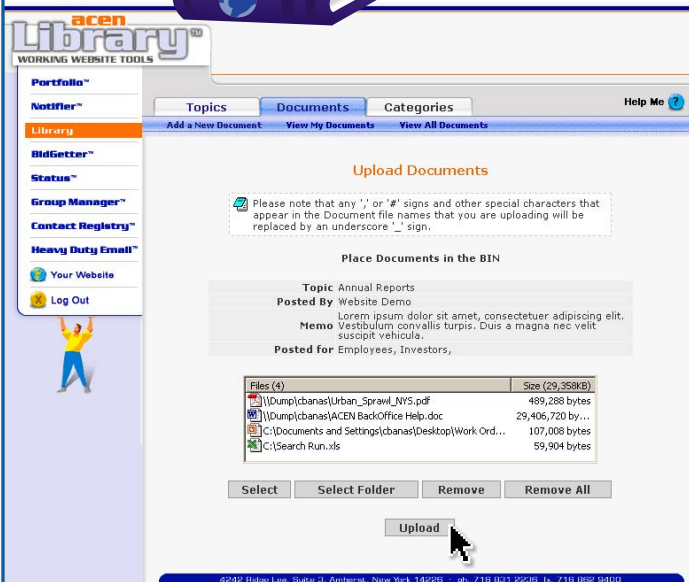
acen
Library™
WORKING WEBSITE TOOLS

Portfolio™
Notifier™
Library
BidGetter™
Status™
Group Manager™
Contact Registry™
Heavy Duty Email™
Your Website
Log Out

Topics
Documents
Categories
Help Me ?

Add a New Document
View My Documents
View All Documents

Upload Documents

Please note that any ',' or '#' signs and other special characters that appear in the Document file names that you are uploading will be replaced by an underscore '_' sign.

Place Documents in the BIN

| | |
|---|---|
| Topic | Annual Reports |
| Posted By | Website Demo |
| Memo | Lorem ipsum dolor sit amet, consectetuer adipiscing elit. Vestibulum convallis turpis. Duis a magna nec velit suscipit vehicula. |
| Posted for | Employees, Investors, |

| Files (4) | Size (29,358KB) |
|---|---|
| \\Dump\cbanas\Urban_Sprawl_NYS.pdf | 489,288 bytes |
| \\Dump\cbanas\ACEN BackOffice Help.doc | 29,406,720 by... |
| C:\Documents and Settings\cbanas\Desktop\Work Ord... | 107,008 bytes |
| C:\Search Run.xls | 59,904 bytes |

Select
Select Folder
Remove
Remove All

Upload

4242 Ridge Lea, Suite 3, Amherst, New York 14226 · ph. 716 831 2236 fx. 716 862 9400